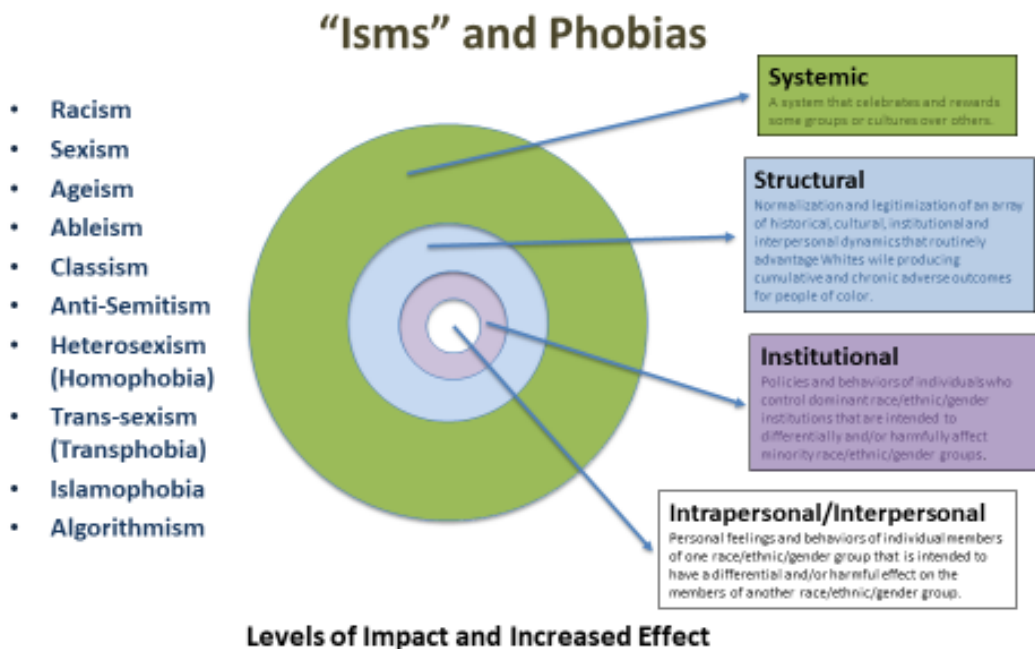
"Isms" and Phobias

- Racism
- Sexism
- Ageism
- Ableism
- Classism
- Anti-Semitism
- Heterosexism (Homophobia)
- Trans-sexism (Transphobia)
- Islamophobia
- Algorithmism

Systemic
A system that celebrates and rewards some groups or cultures over others.

Structural
Normalization and legitimization of an array of historical, cultural, institutional and interpersonal dynamics that routinely advantage Whites wile producing cumulative and chronic adverse outcomes for people of color.

Institutional
Policies and behaviors of individuals who control dominant race/ethnic/gender institutions that are intended to differentially and/or harmfully affect minority race/ethnic/gender groups.

Intrapersonal/Interpersonal
Personal feelings and behaviors of individual members of one race/ethnic/gender group that is intended to have a differential and/or harmful effect on the members of another race/ethnic/gender group.

Levels of Impact and Increased Effect